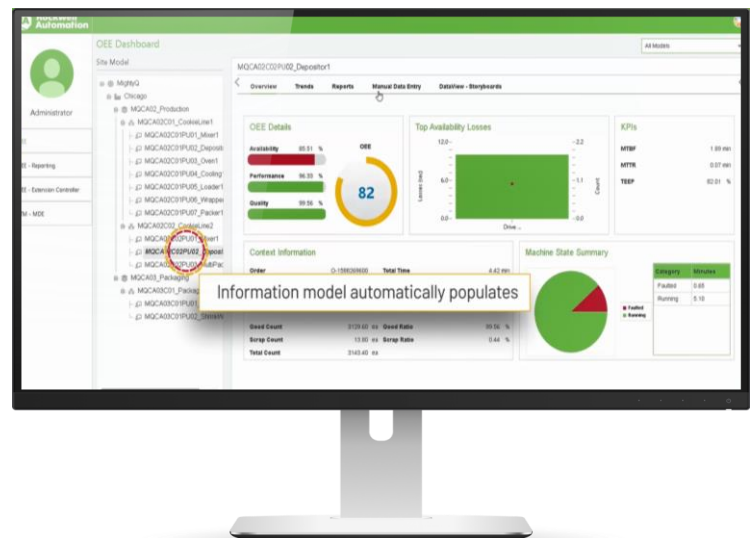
Rockwell Automation

OEE Dashboard

All Models

Site Model

Administrator

E - Reporting

E - Extension Controller

M - MDE

MightyQ
Chicago
MQCA02_Production
MQCA02C01_CookieLine1
MQCA02C01PU01_Mixer1
MQCA02C01PU02_Deposit
MQCA02C01PU03_Oven1
MQCA02C01PU04_Cooling
MQCA02C01PU05_Loader1
MQCA02C01PU06_Wrappe
MQCA02C01PU07_Packer1
MQCA02C02_CookieLine2
MQCA02C02PU01_Mixer1
MQCA02C02PU02_Deposi
MQCA02C02PU03_SubPac
MQCA03_Packaging
MQCA03C01_Packag
MQCA03C01PU01
MQCA03C01PU02_Stretch

MQCA02C02PU02_Depositor1

Overview Trends Reports Manual Data Entry DataView - Storyboards

OEE Details

Availability 85.51 %
Performance 96.35 %
Quality 99.56 %
OEE
82

Top Availability Losses

12.0
6.0
0.0
Lenses (sec)
2.2
1.1
0.0
Count
Drive

KPIs

MTBF 1.69 min
MTTR 0.07 min
TEEP 82.01 %

Context Information

Order O-1588306600
Total Time 4.42 min

Information model automatically populates

Good Count 3129.60 ea
Good Ratio 99.56 %
Scrap Count 13.80 ea
Scrap Ratio 0.44 %
Total Count 3143.40 ea

Machine State Summary

Faulted
Running

| Category | Minutes |
|---|---|
| Faulted | 0.65 |
| Running | 5.10 |